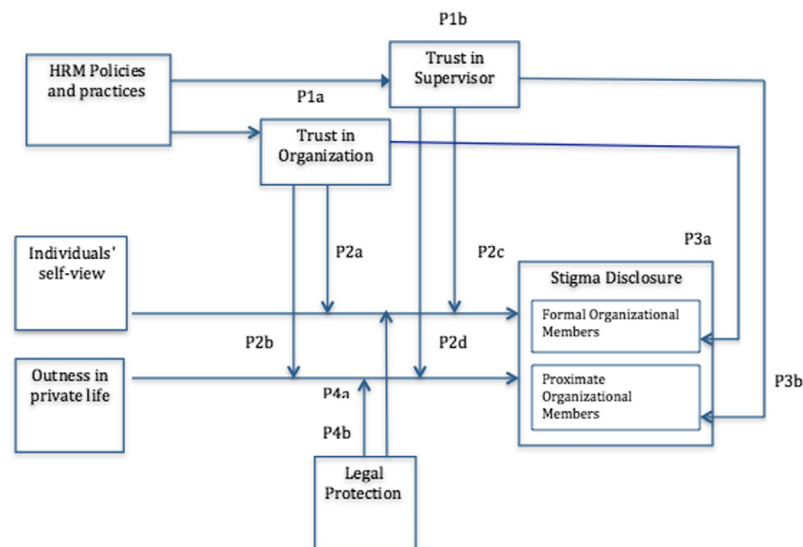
P1b

HRM Policies and practices

Trust in Supervisor

P1a

Trust in Organization

Individuals' self-view

P2a

P2c

P3a

Stigma Disclosure

Formal Organizational Members

P2b

P2d

Outness in private life

Proximate Organizational Members

P4a

P3b

P4b

Legal Protection